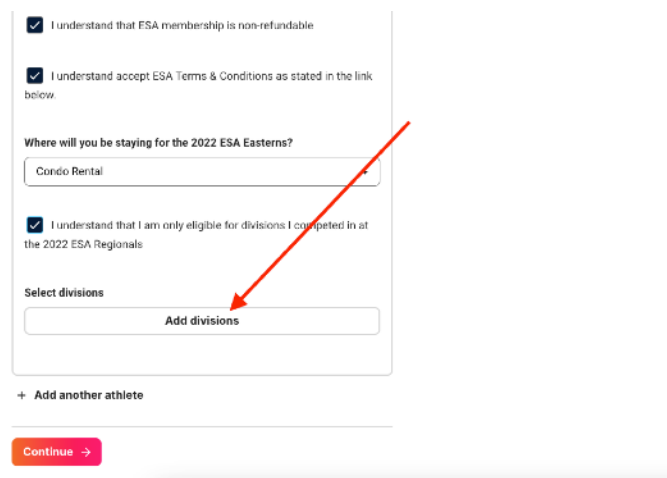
I understand that ESA membership is non-refundable

I understand accept ESA Terms & Conditions as stated in the link below.

Where will you be staying for the 2022 ESA Easterns?

Condo Rental

I understand that I am only eligible for divisions I competed in at the 2022 ESA Regionals

Select divisions

Add divisions

+ Add another athlete

Continue →